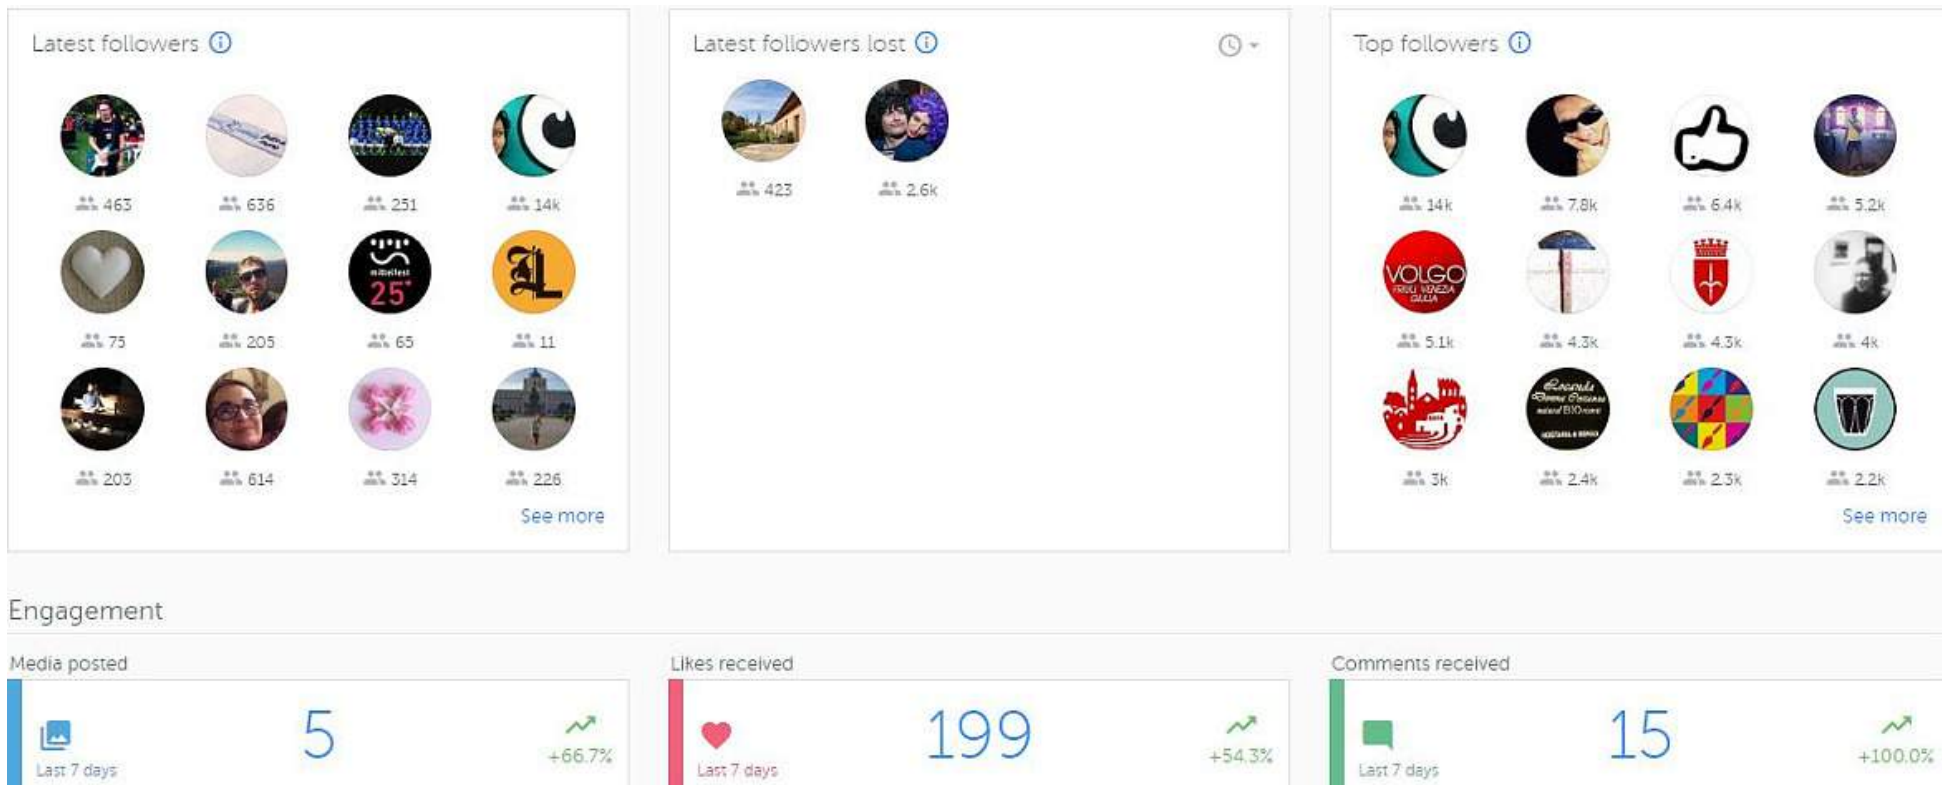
Latest followers ⓘ

463
636
251
14k
75
205
65
11
203
614
314
226

See more

Latest followers lost ⓘ

423
2.6k

Top followers ⓘ

14k
7.8k
6.4k
5.2k
5.1k
4.3k
4.3k
4k
3k
2.4k
2.3k
2.2k

See more

Engagement

Media posted

5

Last 7 days

+66.7%

Likes received

199

Last 7 days

+54.3%

Comments received

15

Last 7 days

+100.0%